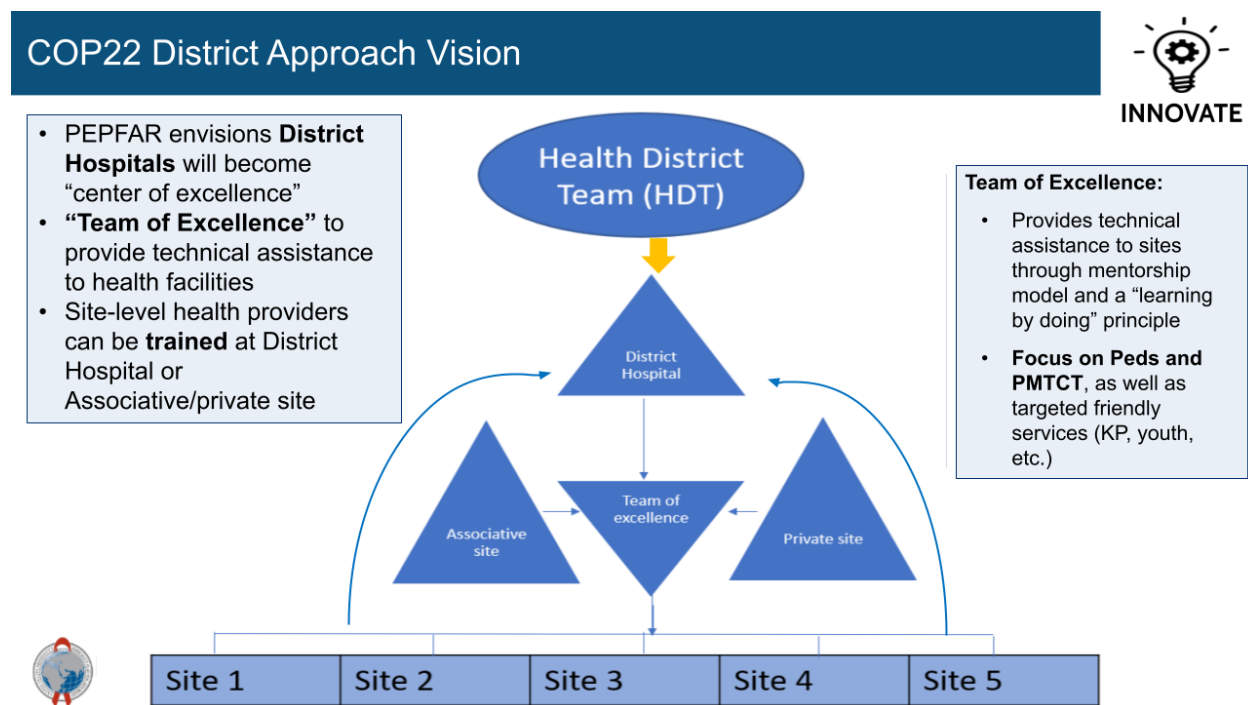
COP22 District Approach Vision

INNOVATE

- PEPFAR envisions **District Hospitals** will become "center of excellence"
- **"Team of Excellence"** to provide technical assistance to health facilities
- Site-level health providers can be **trained** at District Hospital or Associative/private site

Health District Team (HDT)

District Hospital

Associative site

Team of excellence

Private site

| Site 1 | Site 2 | Site 3 | Site 4 | Site 5 |
|---|---|---|---|---|

**Team of Excellence:**

- Provides technical assistance to sites through mentorship model and a "learning by doing" principle
- **Focus on Peds and PMTCT**, as well as targeted friendly services (KP, youth, etc.)